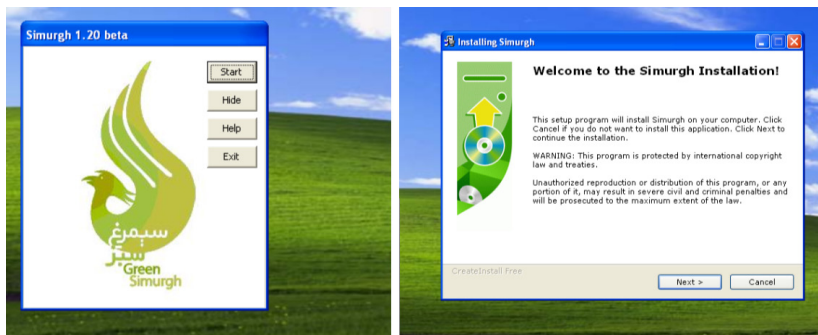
Simurgh 1.20 beta

Start

Hide

Help

Exit

سیمرغ سبز
Green Simurgh

Installing Simurgh

Welcome to the Simurgh Installation!

This setup program will install Simurgh on your computer. Click Cancel if you do not want to install this application. Click Next to continue the installation.

WARNING: This program is protected by international copyright law and treaties.

Unauthorized reproduction or distribution of this program, or any portion of it, may result in severe civil and criminal penalties and will be prosecuted to the maximum extent of the law.

CreateInstall Free

Next >

Cancel